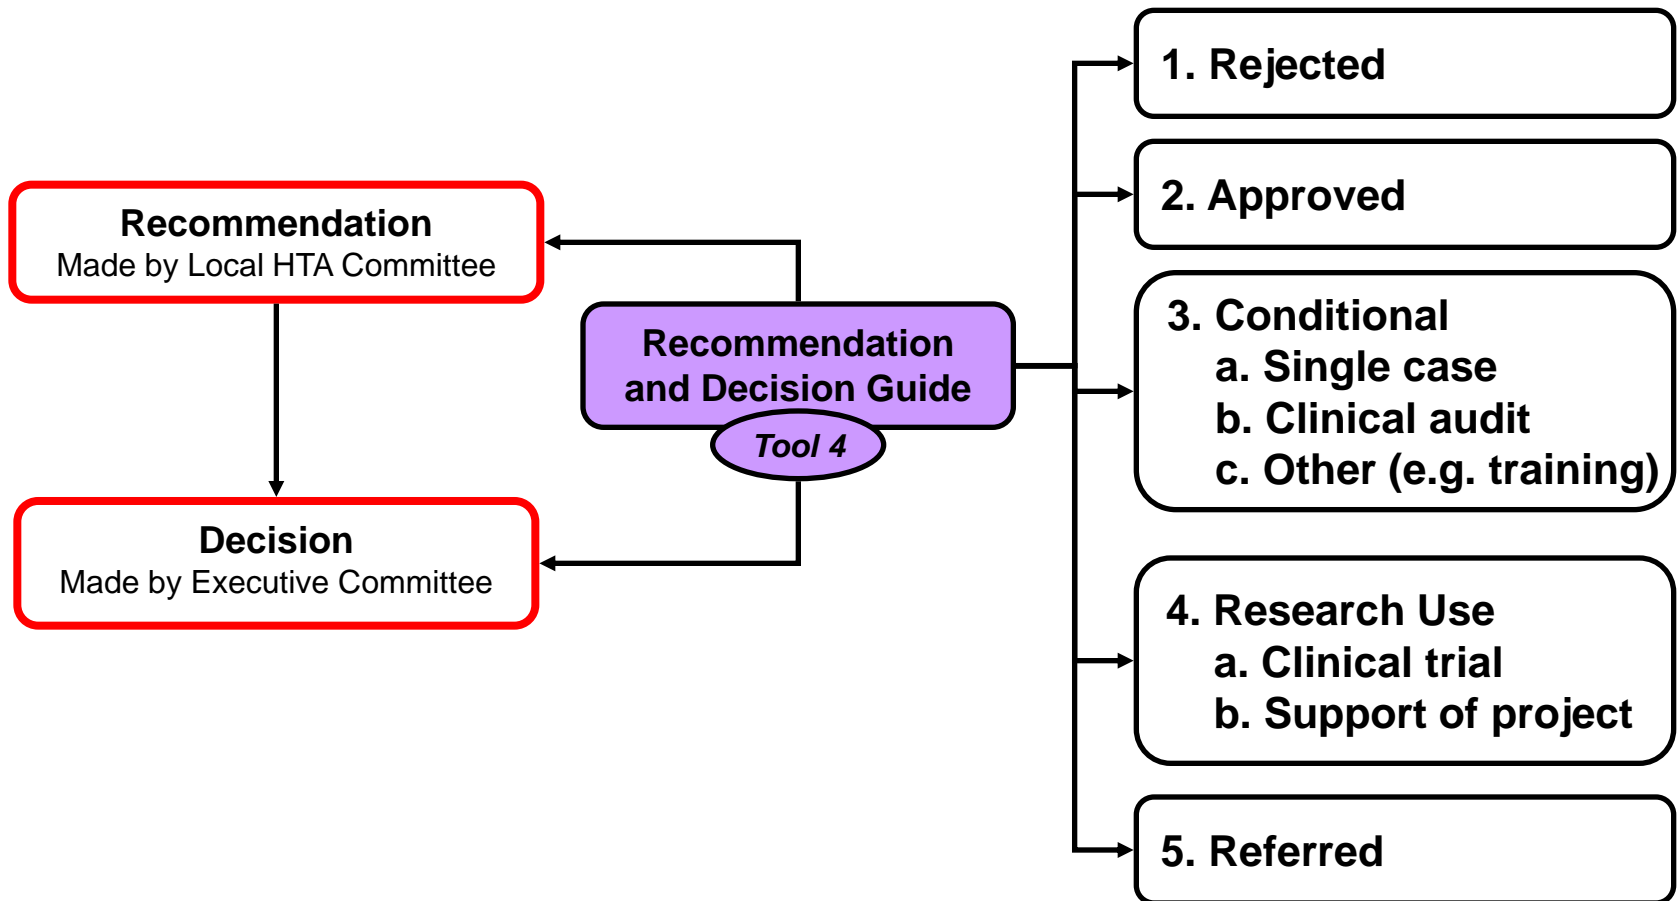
Recommendation
Made by Local HTA Committee

Decision
Made by Executive Committee

Recommendation and Decision Guide
Tool 4

1. Rejected

2. Approved

3. Conditional
a. Single case
b. Clinical audit
c. Other (e.g. training)

4. Research Use
a. Clinical trial
b. Support of project

5. Referred